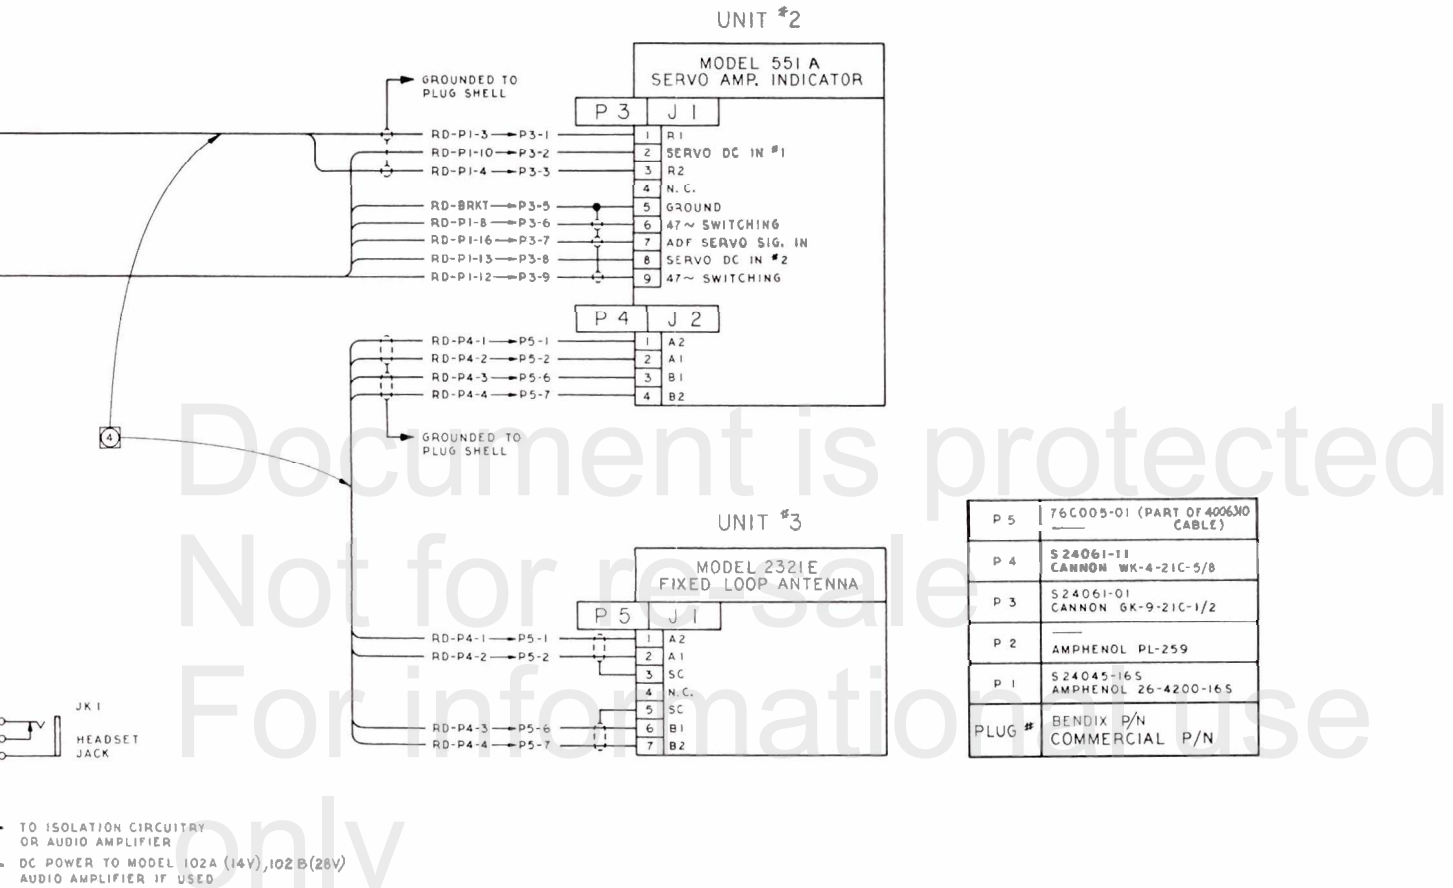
UNIT #2

MODEL 551 A
SERVO AMP. INDICATOR

GROUNDED TO PLUG SHELL

P 3 | J 1

RD-P1-3 → P3-1
RD-P1-10 → P3-2
RD-P1-4 → P3-3
RD-BRKT → P3-5
RD-P1-8 → P3-6
RD-P1-16 → P3-7
RD-P1-13 → P3-8
RD-P1-12 → P3-9

1 R1
2 SERVO DC IN #1
3 R2
4 N. C.
5 GROUND
6 47~ SWITCHING
7 ADF SERVO SIG. IN
8 SERVO DC IN #2
9 47~ SWITCHING

P 4 | J 2

RD-P4-1 → P5-1
RD-P4-2 → P5-2
RD-P4-3 → P5-6
RD-P4-4 → P5-7

1 A2
2 A1
3 B1
4 B2

4

GROUNDED TO PLUG SHELL

Document is protected
Not for re-sale
For information use only

UNIT #3

MODEL 2321E
FIXED LOOP ANTENNA

P 5 | J 1

RD-P4-1 → P5-1
RD-P4-2 → P5-2
RD-P4-3 → P5-6
RD-P4-4 → P5-7

1 A2
2 A1
3 SC
4 N.C.
5 SC
6 B1
7 B2

| P 5 | 76C005-01 (PART OF 4006310 CABLE) |
|---|---|
| P 4 | S24061-11 CANNON WK-4-21C-5/8 |
| P 3 | S24061-01 CANNON GK-9-21C-1/2 |
| P 2 | AMPHENOL PL-259 |
| P 1 | S24045-16S AMPHENOL 26-4200-16S |
| PLUG # | BENDIX P/N COMMERCIAL P/N |

JK 1
HEADSET JACK

TO ISOLATION CIRCUITRY OR AUDIO AMPLIFIER

DC POWER TO MODEL 102A (14V), 102B (28V) AUDIO AMPLIFIER IF USED